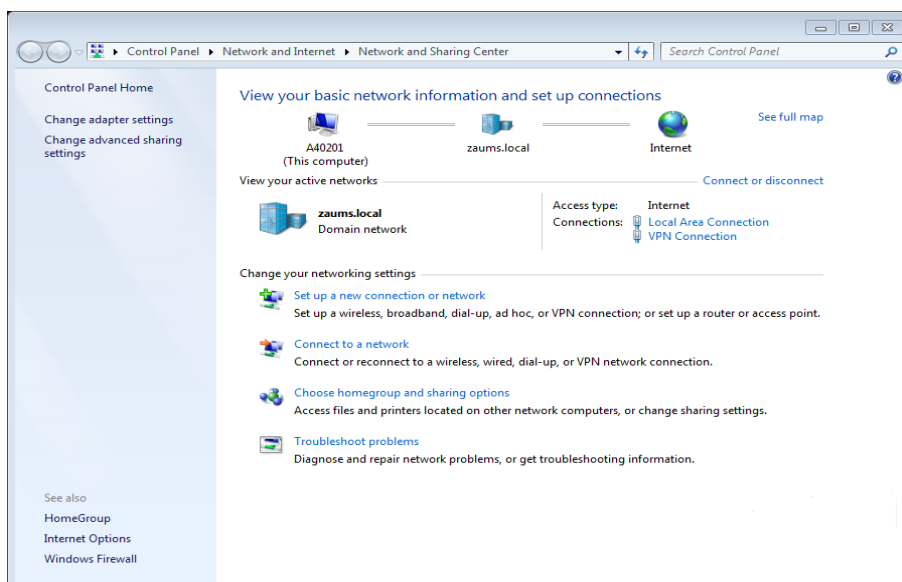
Control Panel ▸ Network and Internet ▸ Network and Sharing Center

Search Control Panel

Control Panel Home

Change adapter settings

Change advanced sharing settings

View your basic network information and set up connections

See full map

A40201
(This computer)

zaums.local

Internet

View your active networks

Connect or disconnect

zaums.local
Domain network

Access type: Internet
Connections: Local Area Connection
VPN Connection

Change your networking settings

Set up a new connection or network
Set up a wireless, broadband, dial-up, ad hoc, or VPN connection; or set up a router or access point.

Connect to a network
Connect or reconnect to a wireless, wired, dial-up, or VPN network connection.

Choose homegroup and sharing options
Access files and printers located on other network computers, or change sharing settings.

Troubleshoot problems
Diagnose and repair network problems, or get troubleshooting information.

See also

HomeGroup

Internet Options

Windows Firewall